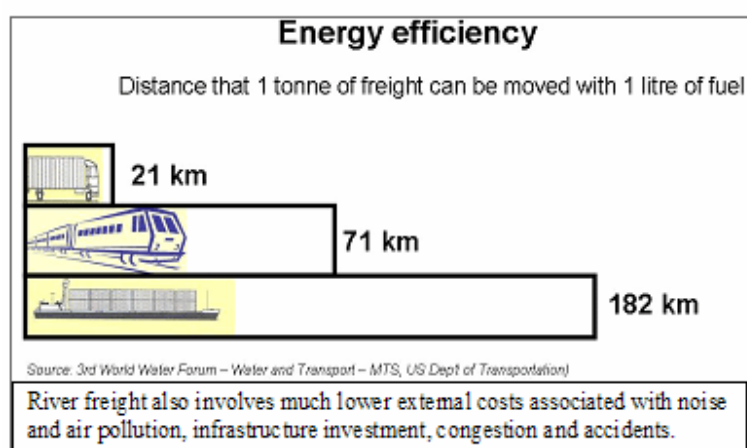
Energy efficiency

Distance that 1 tonne of freight can be moved with 1 litre of fuel

21 km

71 km

182 km

Source: 3rd World Water Forum – Water and Transport – MTS, US Dept of Transportation)

River freight also involves much lower external costs associated with noise and air pollution, infrastructure investment, congestion and accidents.